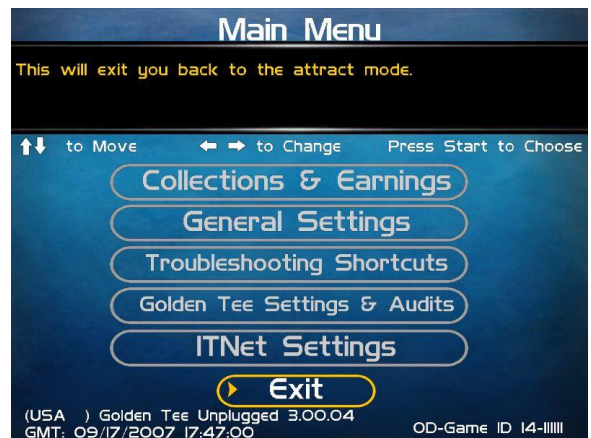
Main Menu

This will exit you back to the attract mode.

↑↓ to Move ← → to Change Press Start to Choose

Collections & Earnings

General Settings

Troubleshooting Shortcuts

Golden Tee Settings & Audits

ITNet Settings

Exit

(USA ) Golden Tee Unplugged 3.00.04
GMT: 09/17/2007 17:47:00

OD-Game ID 14-IIIIII